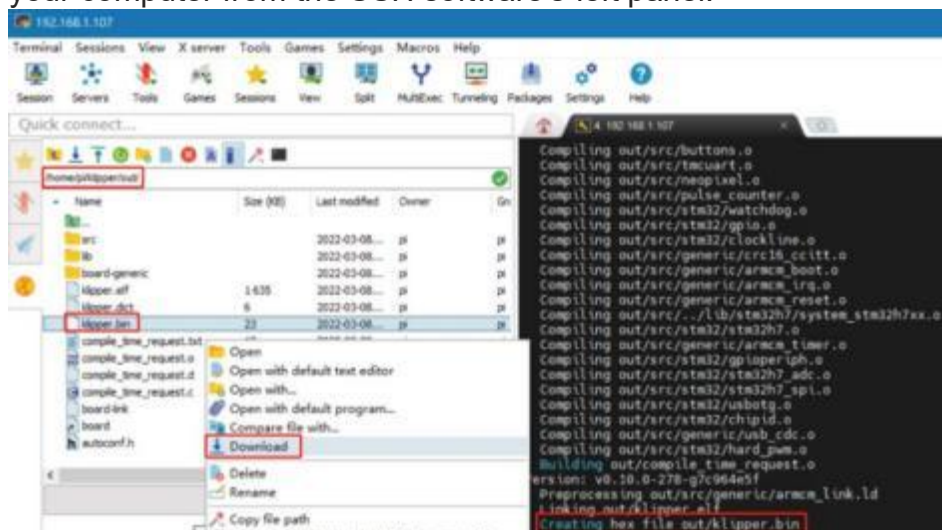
your computer from the GUI software's left panel.

192.168.1.107

Terminal Sessions View X server Tools Games Settings Macros Help

Session Servers Tools Games Sessions View Split MultiExec Tunneling Packages Settings Help

Quick connect...

4. 192.168.1.107

/home/pi/klipper/out/

| Name | Size (KB) | Last modified | Owner | Gr |
|---|---|---|---|---|
| .. | | | | |
| src | | 2022-03-08... | pi | pi |
| lib | | 2022-03-08... | pi | pi |
| board-generic | | 2022-03-08... | pi | pi |
| klipper.elf | 1 635 | 2022-03-08... | pi | pi |
| klipper.dict | 6 | 2022-03-08... | pi | pi |
| klipper.bin | 23 | 2022-03-08... | pi | pi |
| compile_time_request.txt | | | | |
| compile_time_request.o | | | | |
| compile_time_request.d | | | | |
| compile_time_request.c | | | | |
| board-link | | | | |
| board | | | | |
| autoconf.h | | | | |

Open
Open with default text editor
Open with...
Open with default program...
Compare file with...
Download
Delete
Rename
Copy file path

Compiling out/src/buttons.o
Compiling out/src/tmcuart.o
Compiling out/src/neopixel.o
Compiling out/src/pulse_counter.o
Compiling out/src/stm32/watchdog.o
Compiling out/src/stm32/gpio.o
Compiling out/src/stm32/clockline.o
Compiling out/src/generic/crc16_ccitt.o
Compiling out/src/generic/armcm_boot.o
Compiling out/src/generic/armcm_irq.o
Compiling out/src/generic/armcm_reset.o
Compiling out/src/../lib/stm32h7/system_stm32h7xx.o
Compiling out/src/stm32/stm32h7.o
Compiling out/src/generic/armcm_timer.o
Compiling out/src/stm32/gpioperiph.o
Compiling out/src/stm32/stm32h7_adc.o
Compiling out/src/stm32/stm32h7_spi.o
Compiling out/src/stm32/usbotg.o
Compiling out/src/stm32/chipid.o
Compiling out/src/generic/usb_cdc.o
Compiling out/src/stm32/hard_pwm.o
Building out/compile_time_request.o
Version: v0.10.0-278-g7c964e5f
Preprocessing out/src/generic/armcm_link.ld
Linking out/klipper.elf
Creating hex file out/klipper.bin